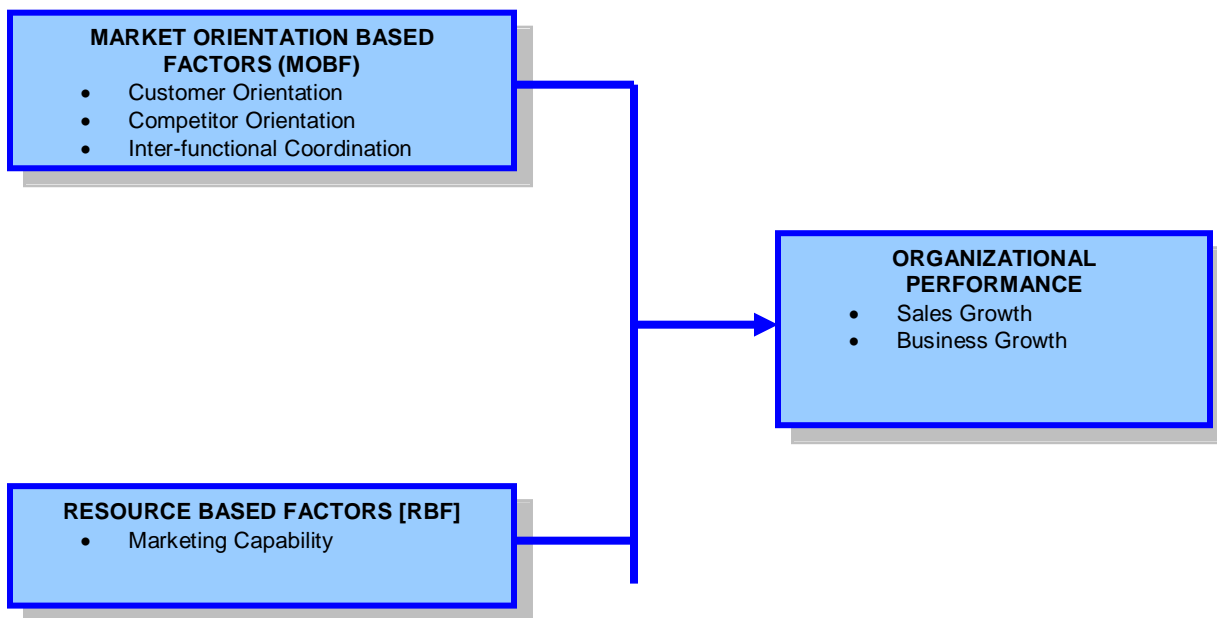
MARKET ORIENTATION BASED FACTORS (MOBF)
- Customer Orientation
- Competitor Orientation
- Inter-functional Coordination

ORGANIZATIONAL PERFORMANCE
- Sales Growth
- Business Growth

RESOURCE BASED FACTORS [RBF]
- Marketing Capability